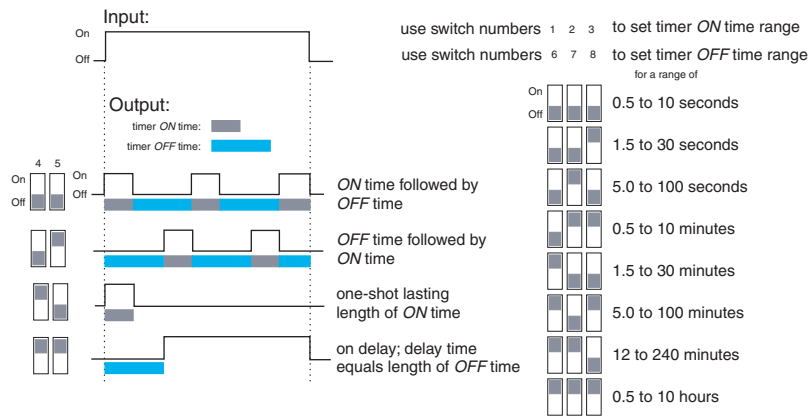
Input:

On

Off

Output:

timer *ON* time:

timer *OFF* time:

4 5

On

Off

On

Off

*ON* time followed by *OFF* time

*OFF* time followed by *ON* time

one-shot lasting length of *ON* time

on delay; delay time equals length of *OFF* time

use switch numbers 1 2 3 to set timer *ON* time range

use switch numbers 6 7 8 to set timer *OFF* time range

for a range of

On

Off

0.5 to 10 seconds

1.5 to 30 seconds

5.0 to 100 seconds

0.5 to 10 minutes

1.5 to 30 minutes

5.0 to 100 minutes

12 to 240 minutes

0.5 to 10 hours